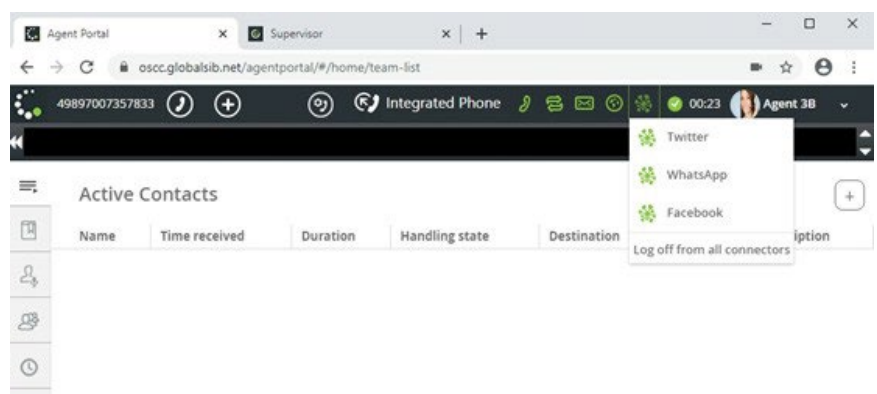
Agent Portal ×
Supervisor × +

oscc.globalsib.net/agentportal/#/home/team-list

49897007357833
Integrated Phone
00:23
Agent 3B

Twitter
WhatsApp
Facebook
Log off from all connectors

Active Contacts

| Name | Time received | Duration | Handling state | Destination | iption |
|---|---|---|---|---|---|